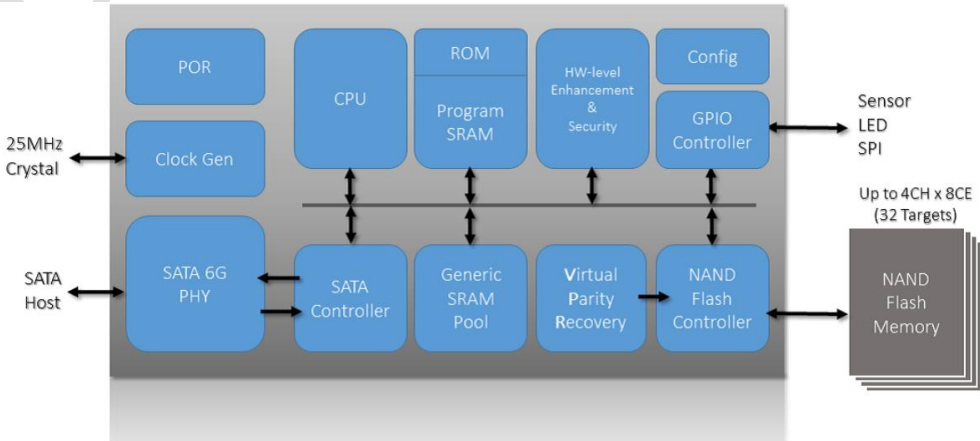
POR

CPU

ROM

Program SRAM

HW-level Enhancement & Security

Config

GPIO Controller

25MHz Crystal

Clock Gen

Sensor
LED
SPI

Up to 4CH x 8CE (32 Targets)

SATA Host

SATA 6G PHY

SATA Controller

Generic SRAM Pool

Virtual Parity Recovery

NAND Flash Controller

NAND Flash Memory